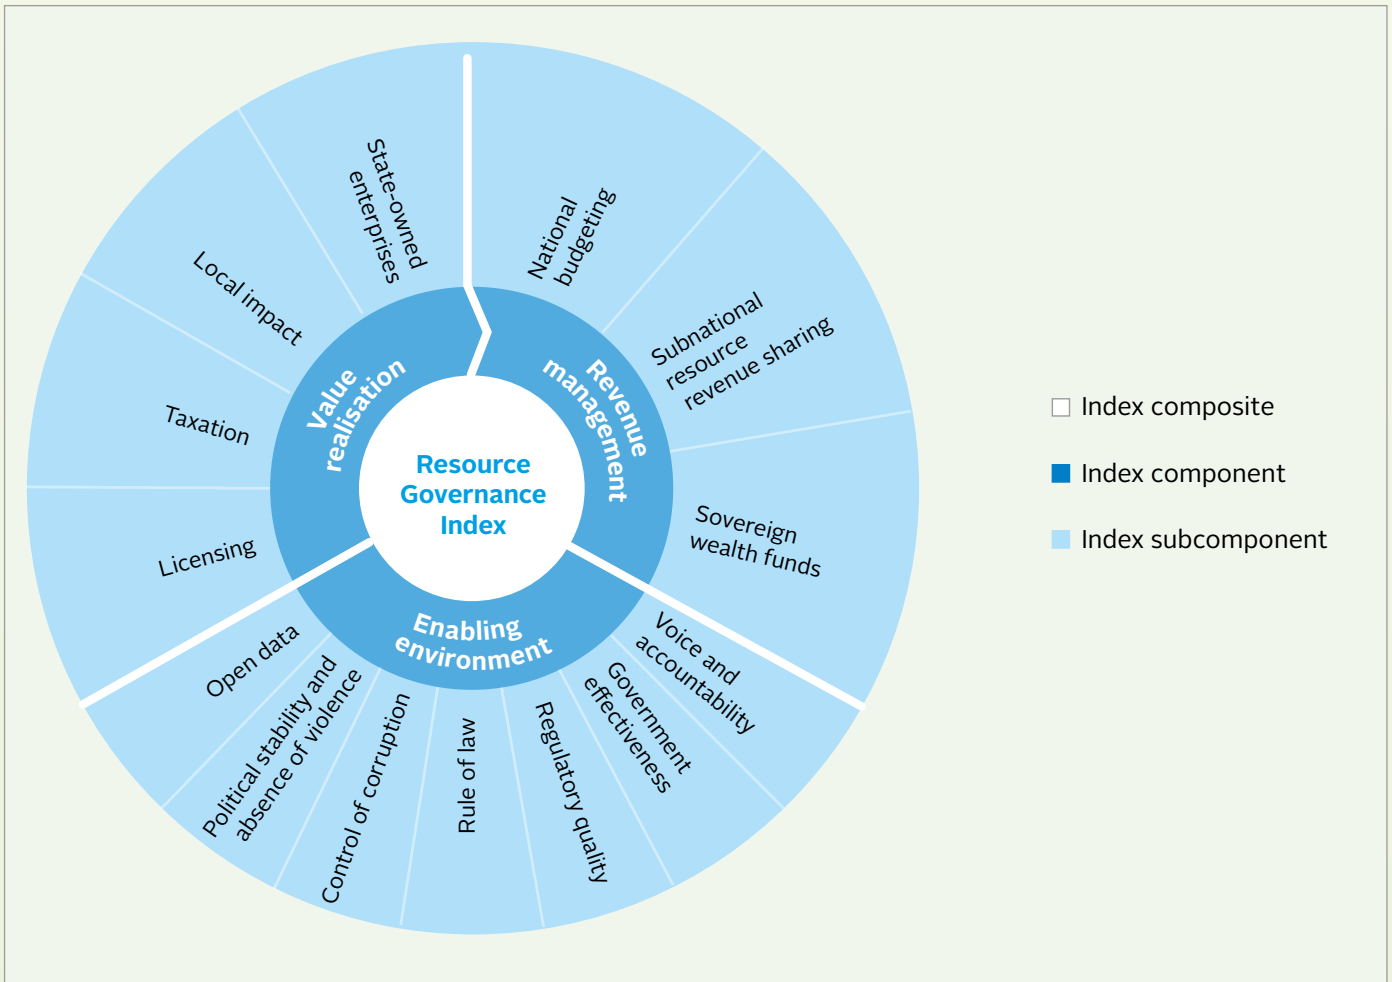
Resource Governance Index

Value realisation

Revenue management

Enabling environment

State-owned enterprises

Local impact

Taxation

Licensing

National budgeting

Subnational resource revenue sharing

Sovereign wealth funds

Voice and accountability

Government effectiveness

Regulatory quality

Rule of law

Control of corruption

Political stability and absence of violence

Open data

Index composite

Index component

Index subcomponent